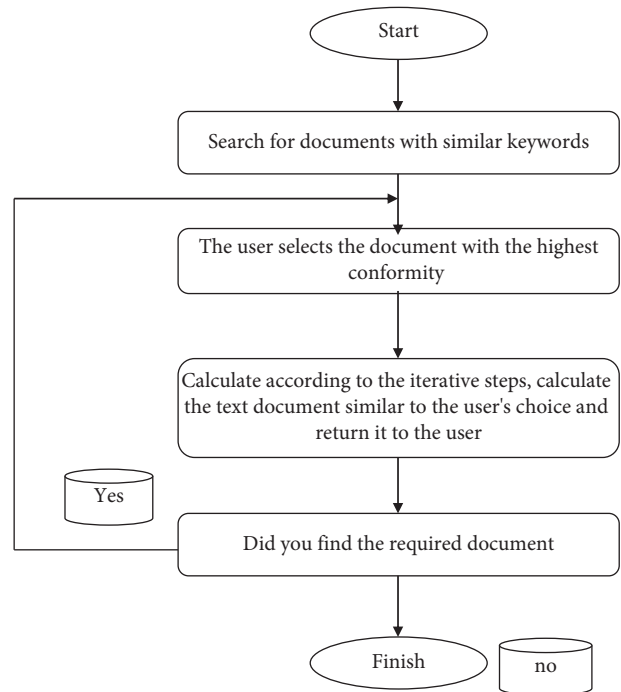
Start

Search for documents with similar keywords

The user selects the document with the highest conformity

Calculate according to the iterative steps, calculate the text document similar to the user's choice and return it to the user

Yes

Did you find the required document

Finish

no